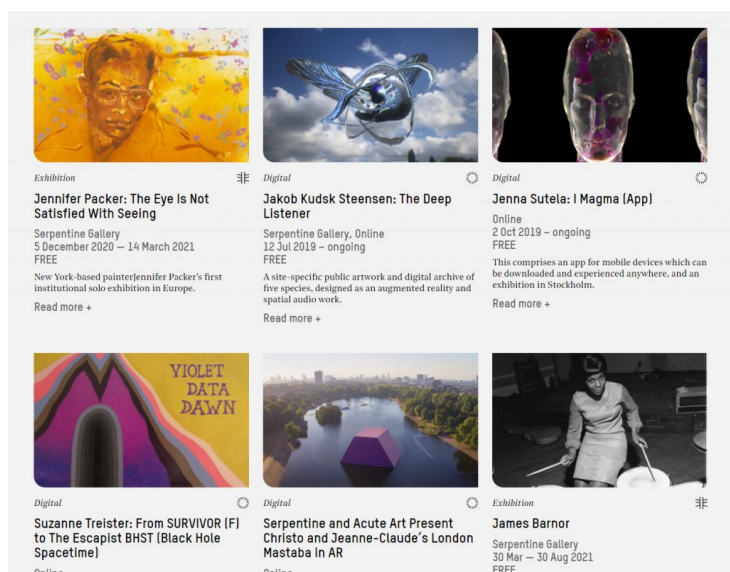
Exhibition

Jennifer Packer: The Eye Is Not Satisfied With Seeing

Serpentine Gallery
5 December 2020 — 14 March 2021
FREE

New York-based painterJennifer Packer's first institutional solo exhibition in Europe.

Read more +

Digital

Jakob Kudsk Steensen: The Deep Listener

Serpentine Gallery, Online
12 Jul 2019 – ongoing
FREE

A site-specific public artwork and digital archive of five species, designed as an augmented reality and spatial audio work.

Read more +

Digital

Jenna Sutela: I Magma (App)

Online
2 Oct 2019 – ongoing
FREE

This comprises an app for mobile devices which can be downloaded and experienced anywhere, and an exhibition in Stockholm.

Read more +

VIOLET DATA DAWN

Digital

Suzanne Treister: From SURVIVOR (F) to The Escapist BHST (Black Hole Spacetime)

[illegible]

Digital

Serpentine and Acute Art Present Christo and Jeanne-Claude's London Mastaba in AR

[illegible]

Exhibition

James Barnor

Serpentine Gallery
30 Mar – 30 Aug 2021
FREE